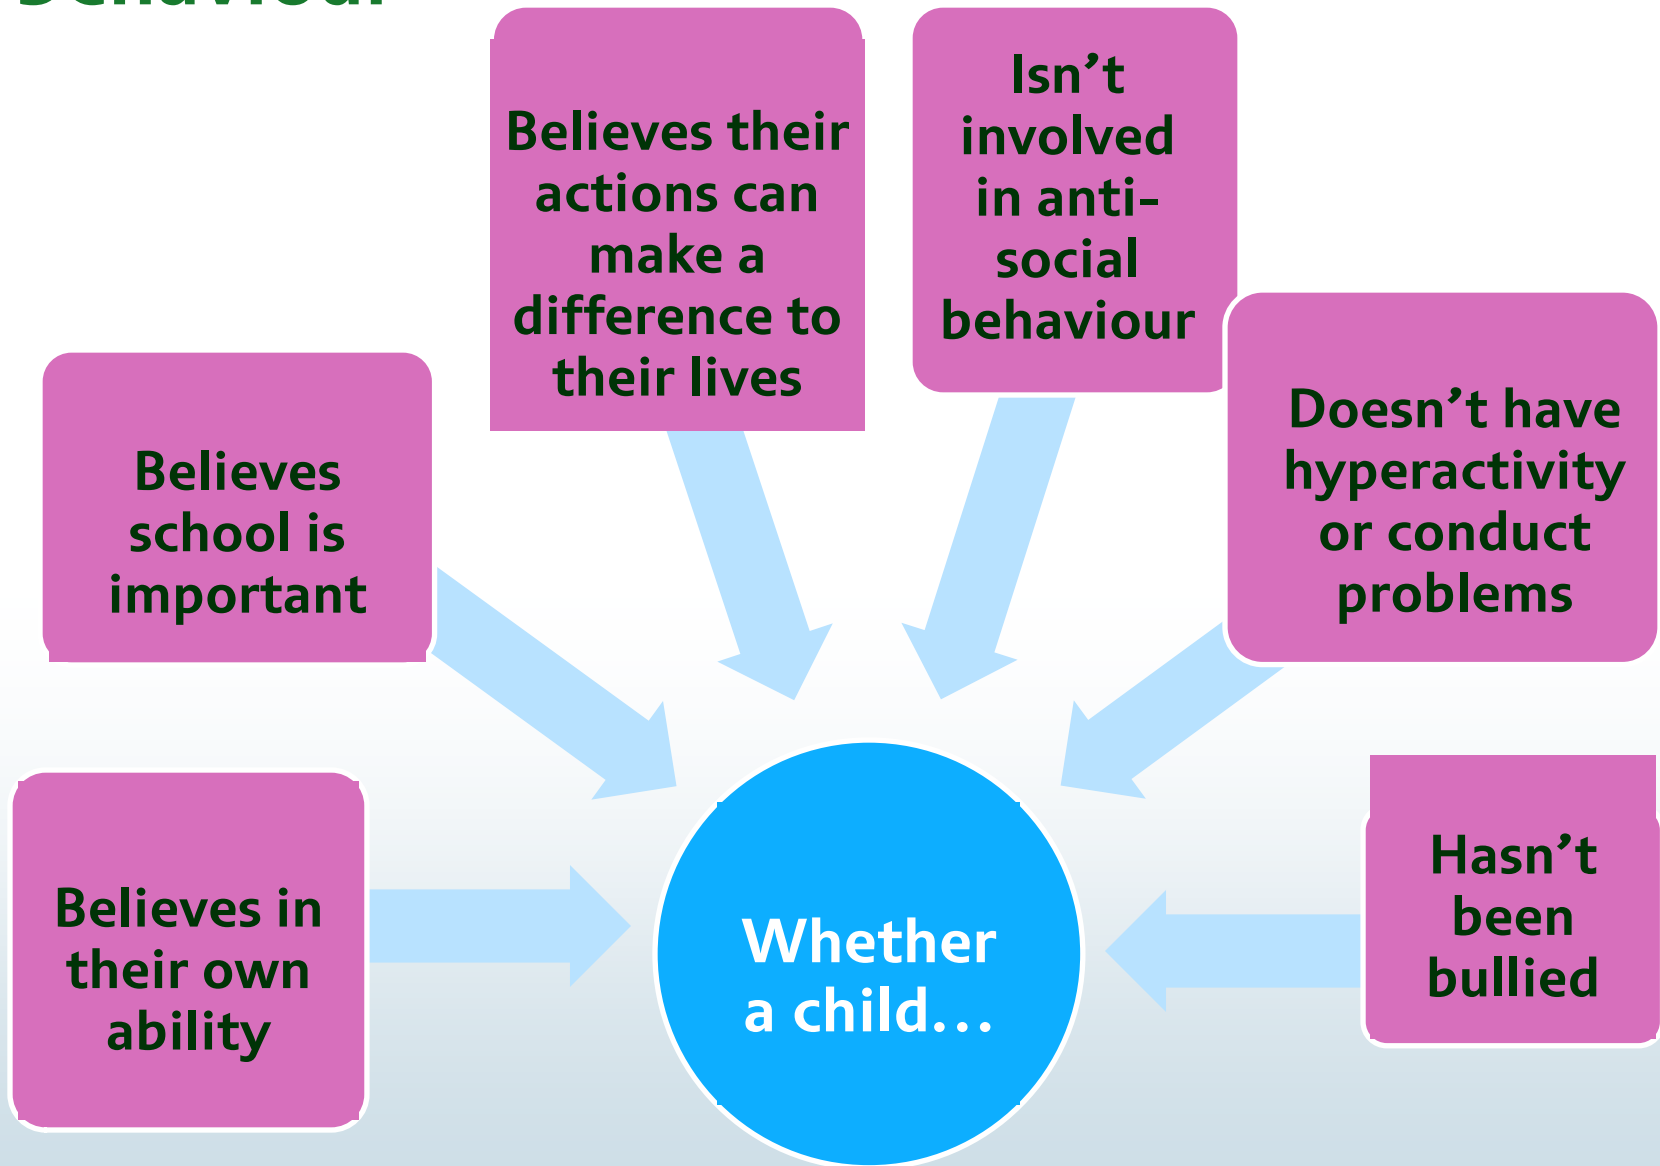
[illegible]

Believes their actions can make a difference to their lives

Isn’t involved in anti-social behaviour

Believes school is important

Doesn’t have hyperactivity or conduct problems

Believes in their own ability

Whether a child…

Hasn’t been bullied